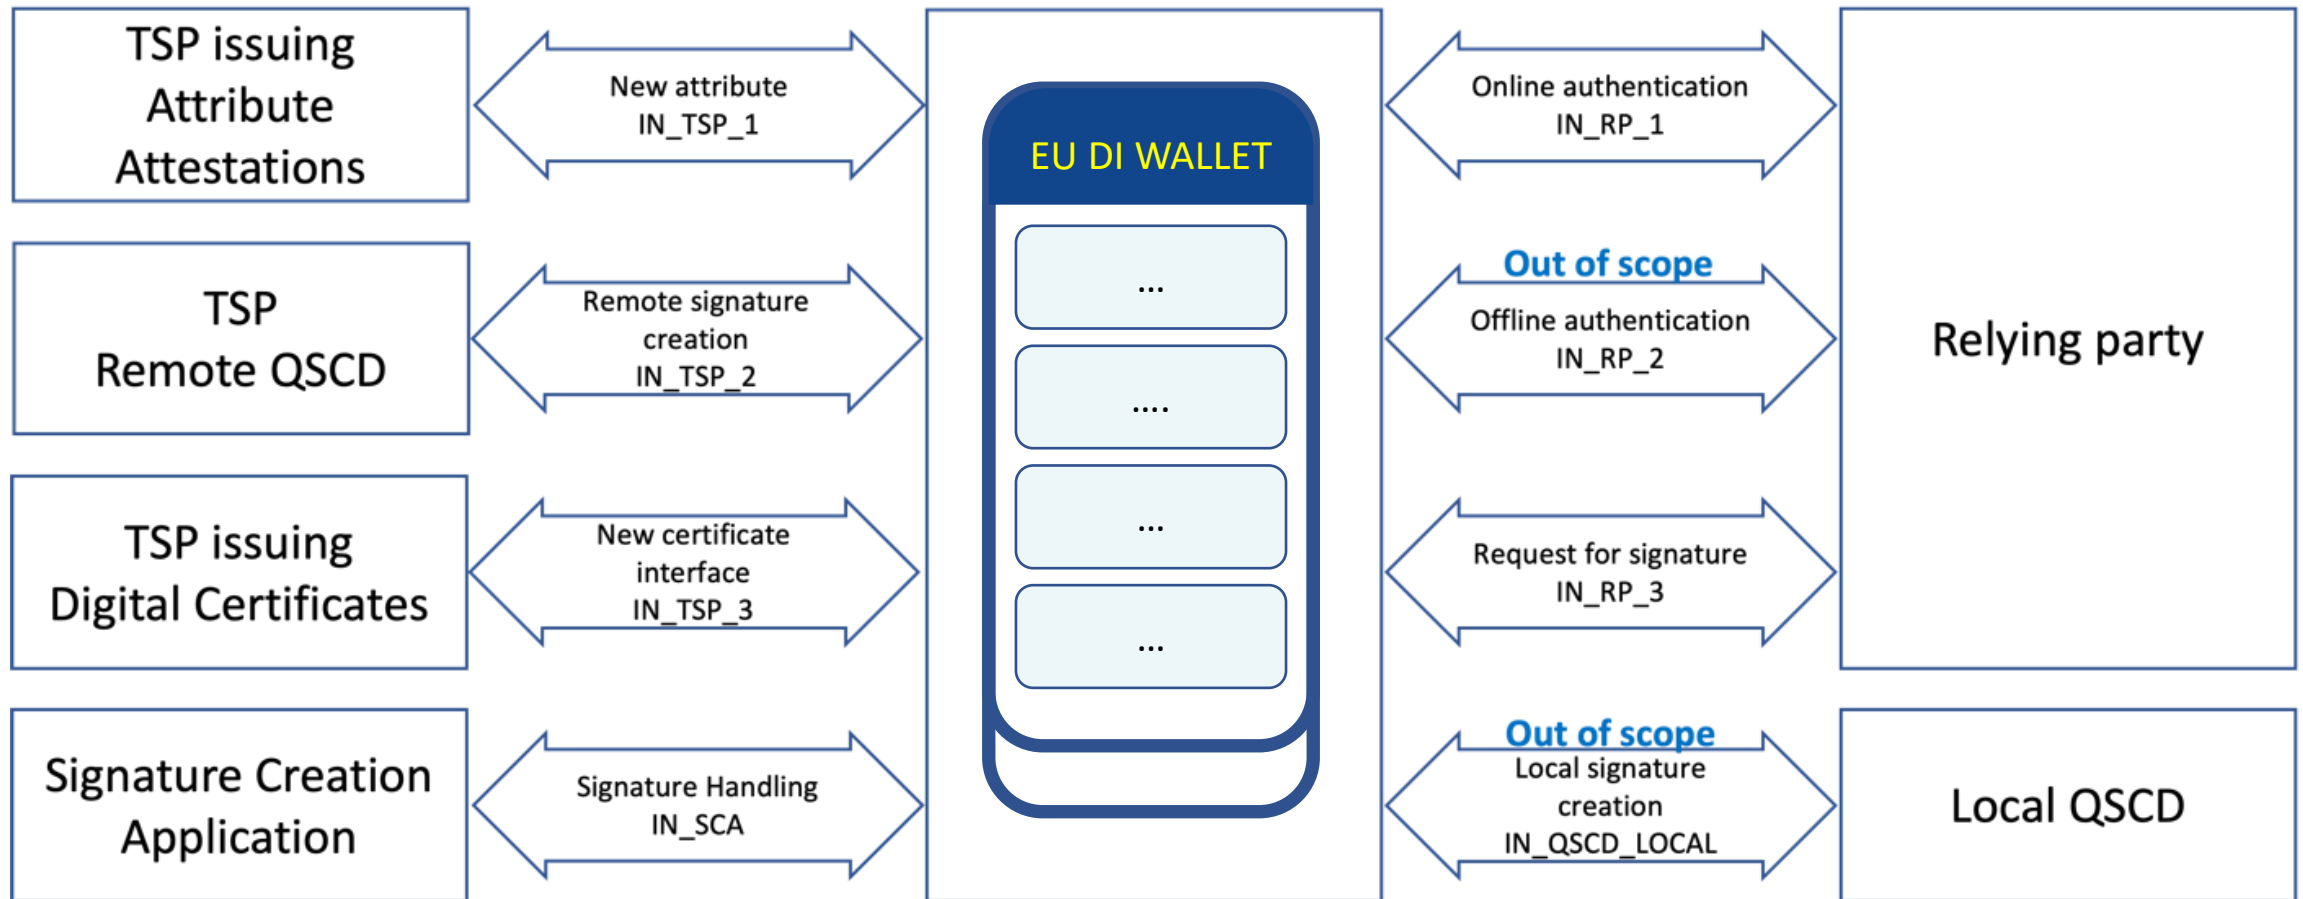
TSP issuing Attribute Attestations

New attribute
IN_TSP_1

TSP
Remote QSCD

Remote signature creation
IN_TSP_2

TSP issuing Digital Certificates

New certificate interface
IN_TSP_3

Signature Creation Application

Signature Handling
IN_SCA

EU DI WALLET

...

....

...

...

Online authentication
IN_RP_1

Out of scope

Offline authentication
IN_RP_2

Request for signature
IN_RP_3

Out of scope

Local signature creation
IN_QSCD_LOCAL

Relying party

Local QSCD